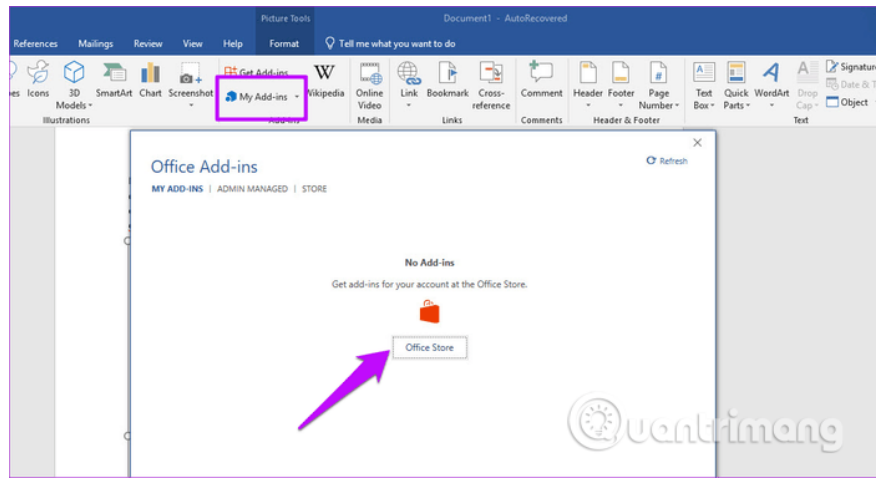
Picture Tools Document1 - AutoRecovered

References Mailings Review View Help Format Tell me what you want to do

es Icons 3D Models SmartArt Chart Screenshot Get Add-ins My Add-ins Wikipedia Online Video Link Bookmark Cross-reference Comment Header Footer Page Number Text Box Quick Parts WordArt Drop Cap Signature Date & T Object

Illustrations Add-ins Media Links Comments Header & Footer Text

Office Add-ins

Refresh

MY ADD-INS | ADMIN MANAGED | STORE

No Add-ins

Get add-ins for your account at the Office Store.

Office Store

Quantrimang